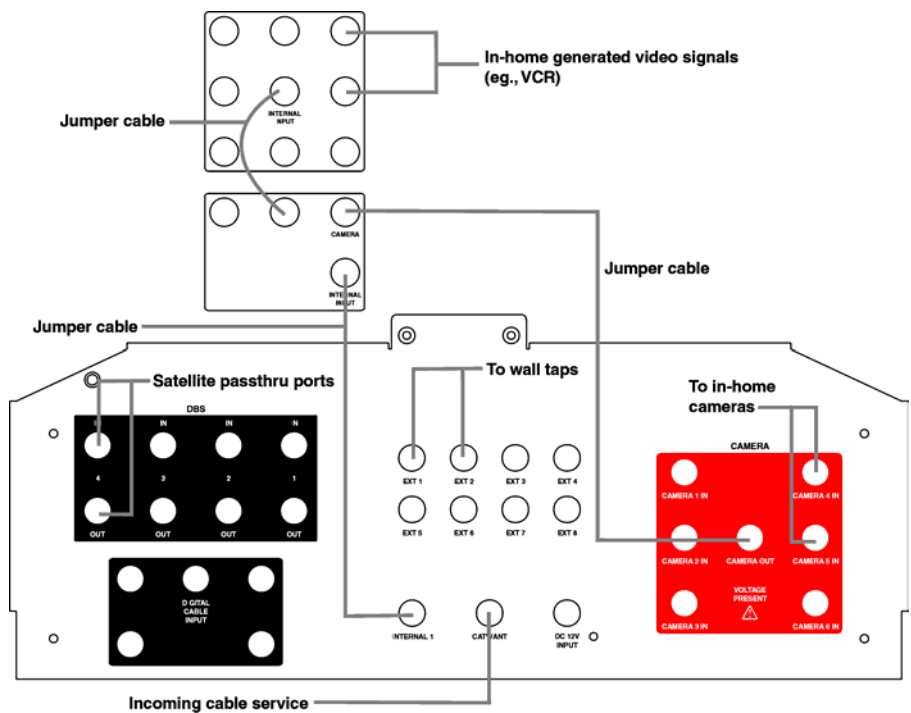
In-home generated video signals (eg., VCR)

Jumper cable

INTERNAL INPUT

CAMERA

INTERNAL INPUT

Jumper cable

Jumper cable

Satellite passthru ports

To wall taps

To in-home cameras

DBS

IN

IN

IN

IN

4

3

2

1

OUT

OUT

OUT

OUT

EXT 1

EXT 2

EXT 3

EXT 4

EXT 5

EXT 6

EXT 7

EXT 8

CAMERA

CAMERA 1 IN

CAMERA 4 IN

CAMERA 2 IN

CAMERA OUT

CAMERA 5 IN

VOLTAGE PRESENT

CAMERA 3 IN

CAMERA 6 IN

D GITAL CABLE INPUT

INTERNAL 1

CATV/ANT

DC 12V INPUT

Incoming cable service